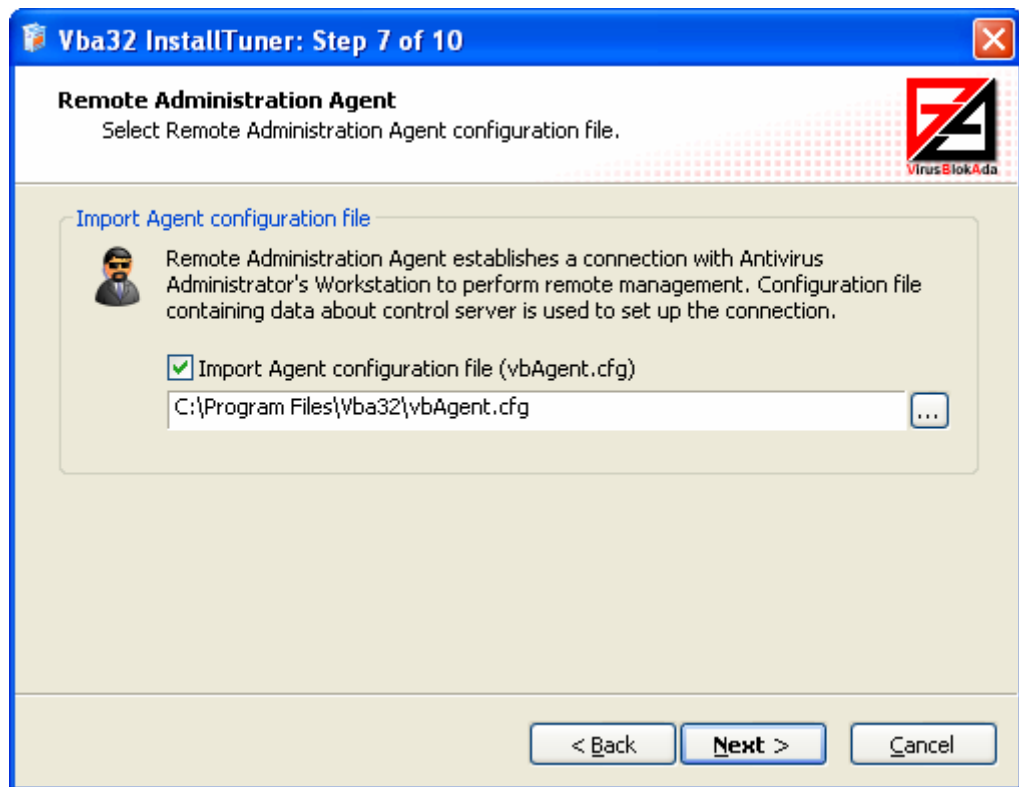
Vba32 InstallTuner: Step 7 of 10

Remote Administration Agent
Select Remote Administration Agent configuration file.

VirusBlokAda

Import Agent configuration file

Remote Administration Agent establishes a connection with Antivirus Administrator's Workstation to perform remote management. Configuration file containing data about control server is used to set up the connection.

Import Agent configuration file (vbAgent.cfg)

C:\Program Files\Vba32\vbAgent.cfg

...

< Back

Next >

Cancel